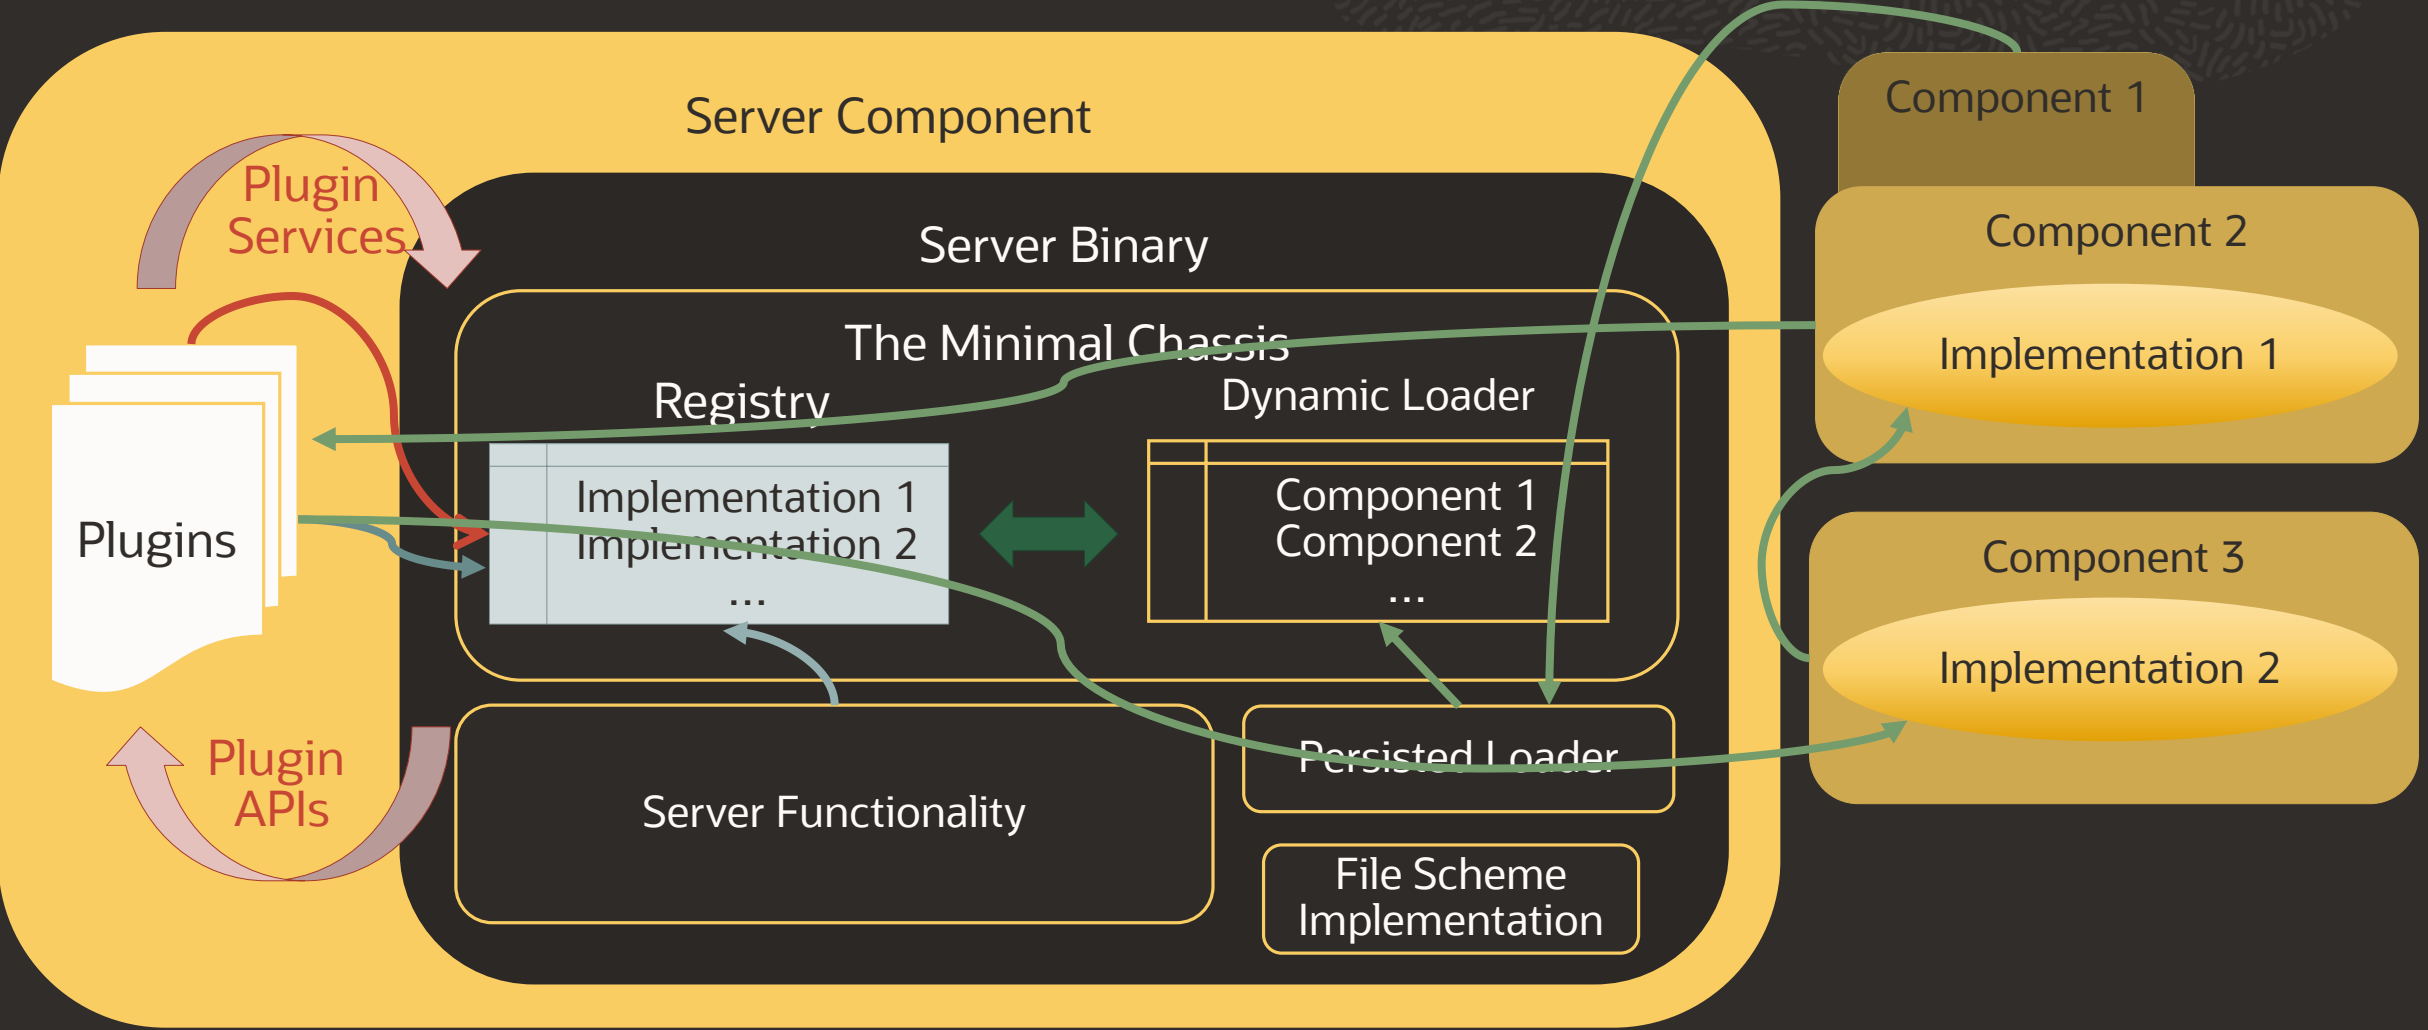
Server Component

Plugin Services

Server Binary

The Minimal Chassis

Registry

Dynamic Loader

Implementation 1
Implementation 2
...

Component 1
Component 2
...

Plugins

Plugin APIs

Server Functionality

Persisted Loader

File Scheme Implementation

Component 1

Component 2

Implementation 1

Component 3

Implementation 2